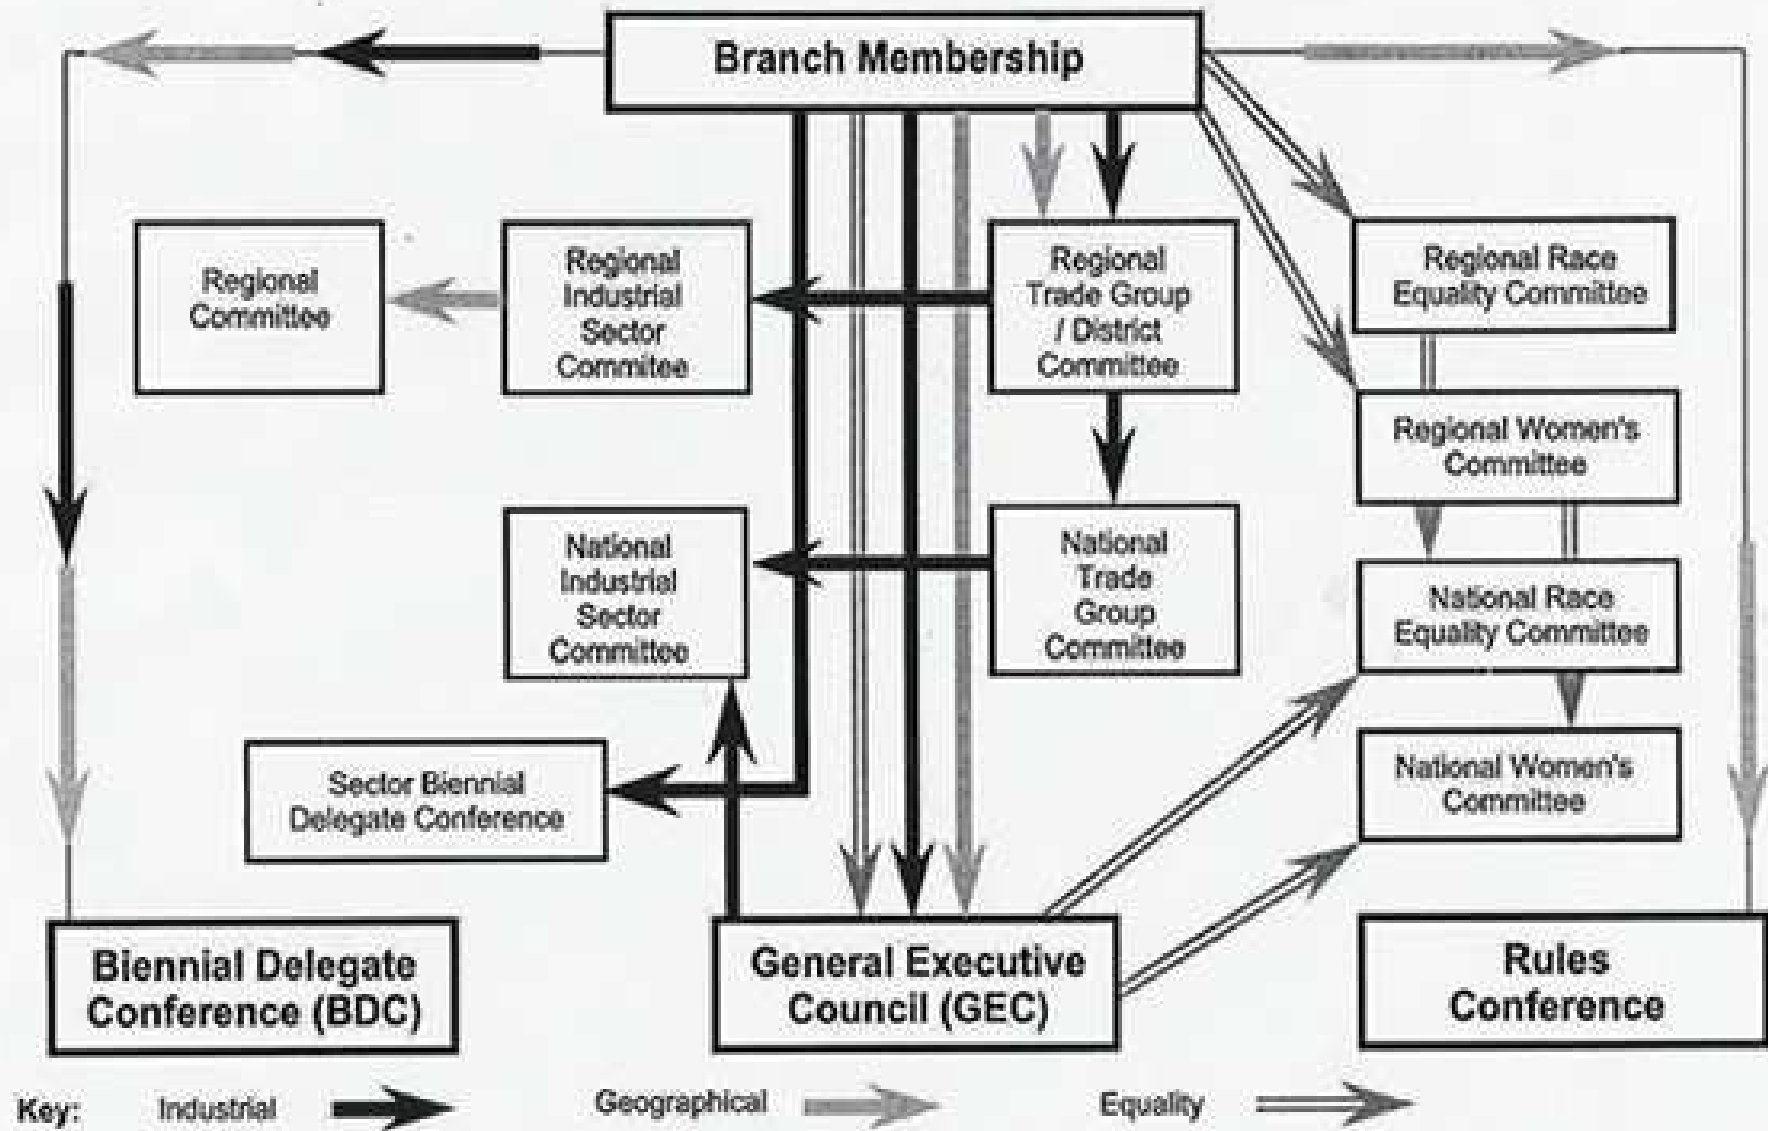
Branch Membership

Regional Committee

Regional Industrial Sector Commitee

Regional Trade Group / District Committee

Regional Race Equality Committee

Regional Women's Committee

National Industrial Sector Committee

National Trade Group Committee

National Race Equality Committee

National Women's Committee

Sector Biennial Delegate Conference

Biennial Delegate Conference (BDC)

General Executive Council (GEC)

Rules Conference

Key: Industrial Geographical Equality